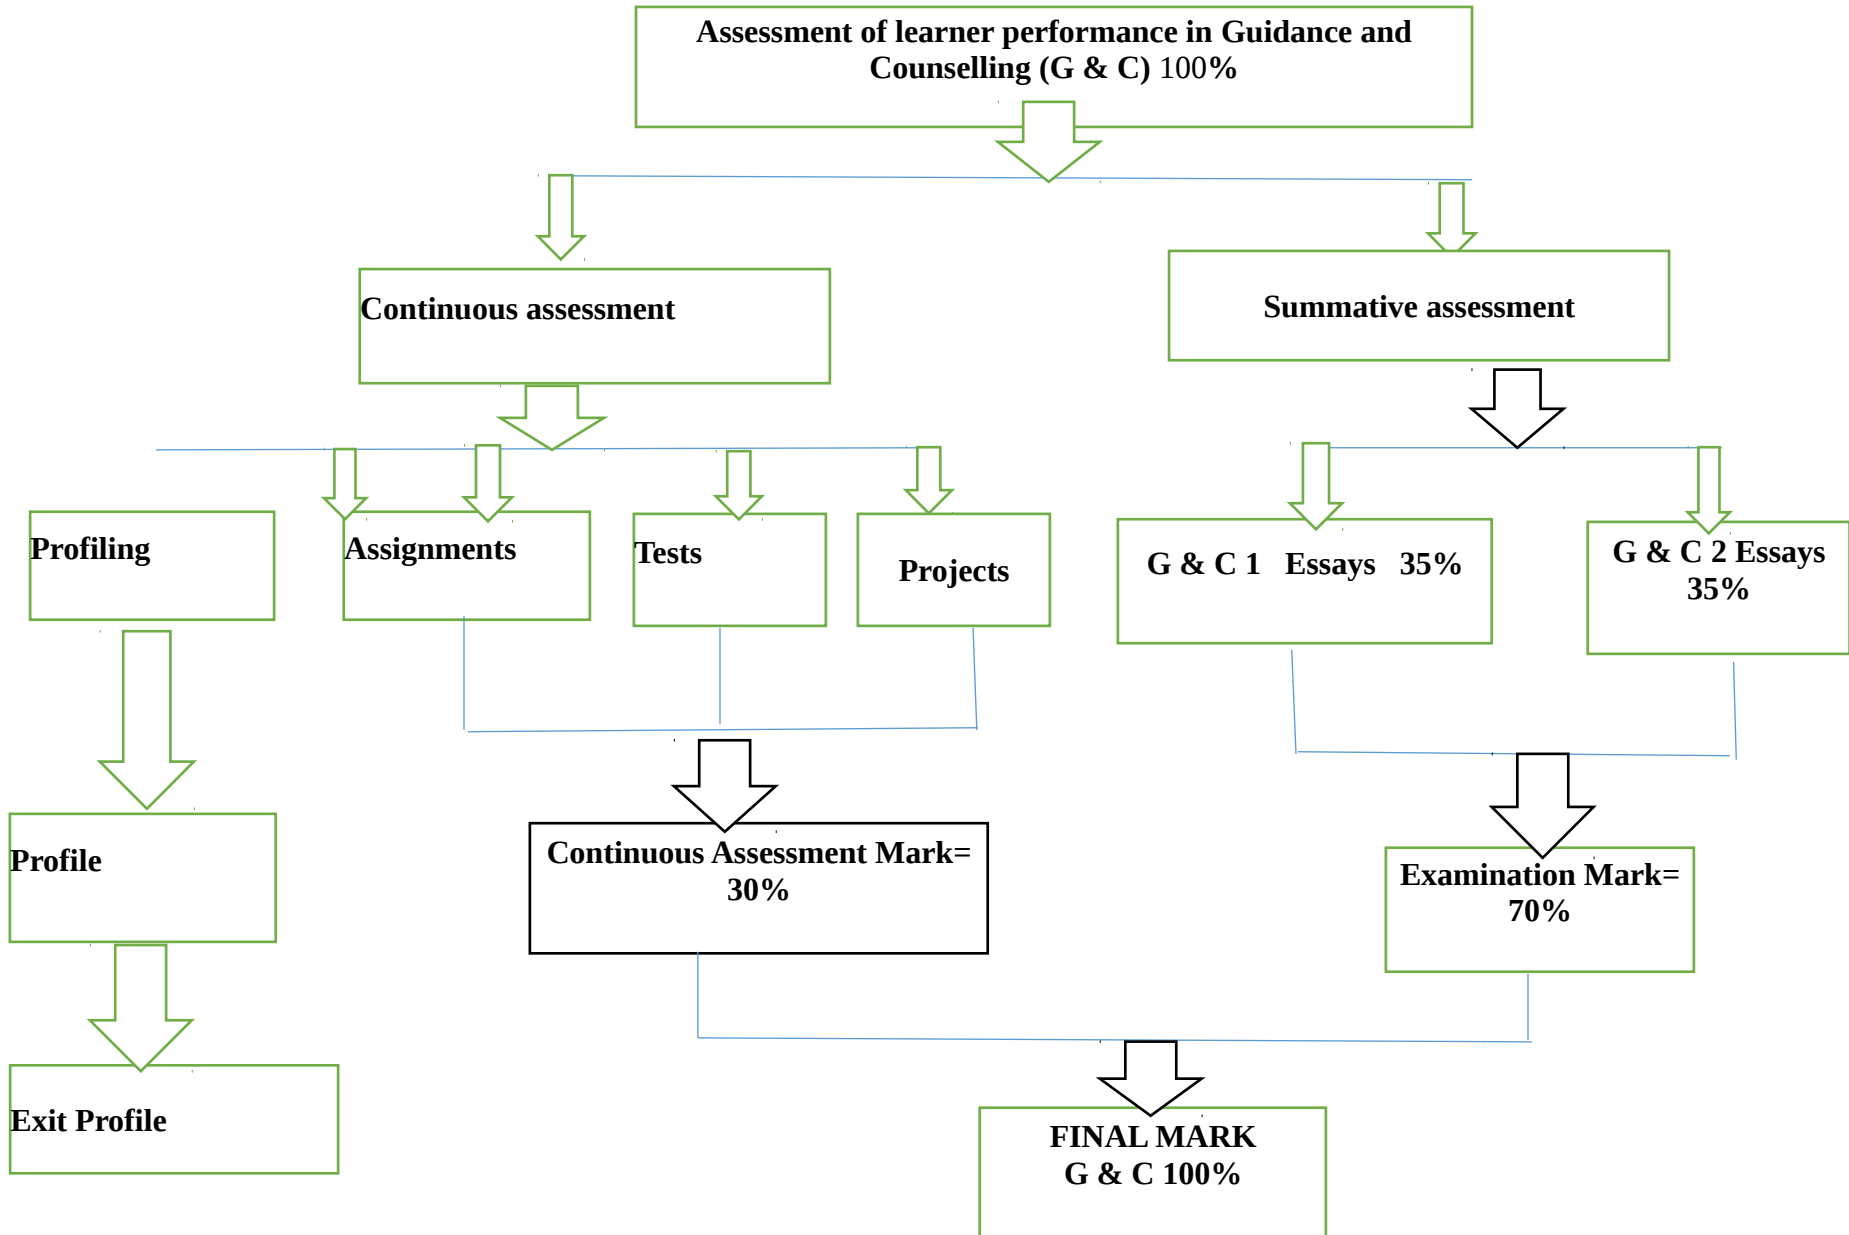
Assessment of learner performance in Guidance and Counselling (G & C) 100%

Continuous assessment

Summative assessment

Profiling

Assignments

Tests

Projects

G & C 1 Essays 35%

G & C 2 Essays 35%

Profile

Continuous Assessment Mark= 30%

Examination Mark= 70%

Exit Profile

FINAL MARK G & C 100%